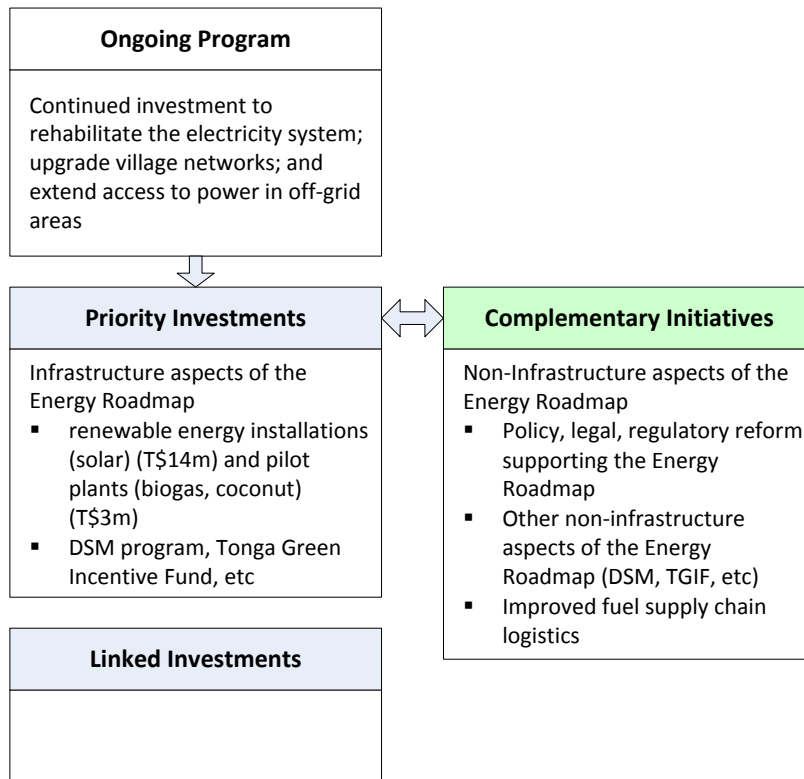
**Ongoing Program**

Continued investment to rehabilitate the electricity system; upgrade village networks; and extend access to power in off-grid areas

**Priority Investments**

Infrastructure aspects of the Energy Roadmap
- renewable energy installations (solar) (T$14m) and pilot plants (biogas, coconut) (T$3m)
- DSM program, Tonga Green Incentive Fund, etc

**Complementary Initiatives**

Non-Infrastructure aspects of the Energy Roadmap
- Policy, legal, regulatory reform supporting the Energy Roadmap
- Other non-infrastructure aspects of the Energy Roadmap (DSM, TGIF, etc)
- Improved fuel supply chain logistics

**Linked Investments**